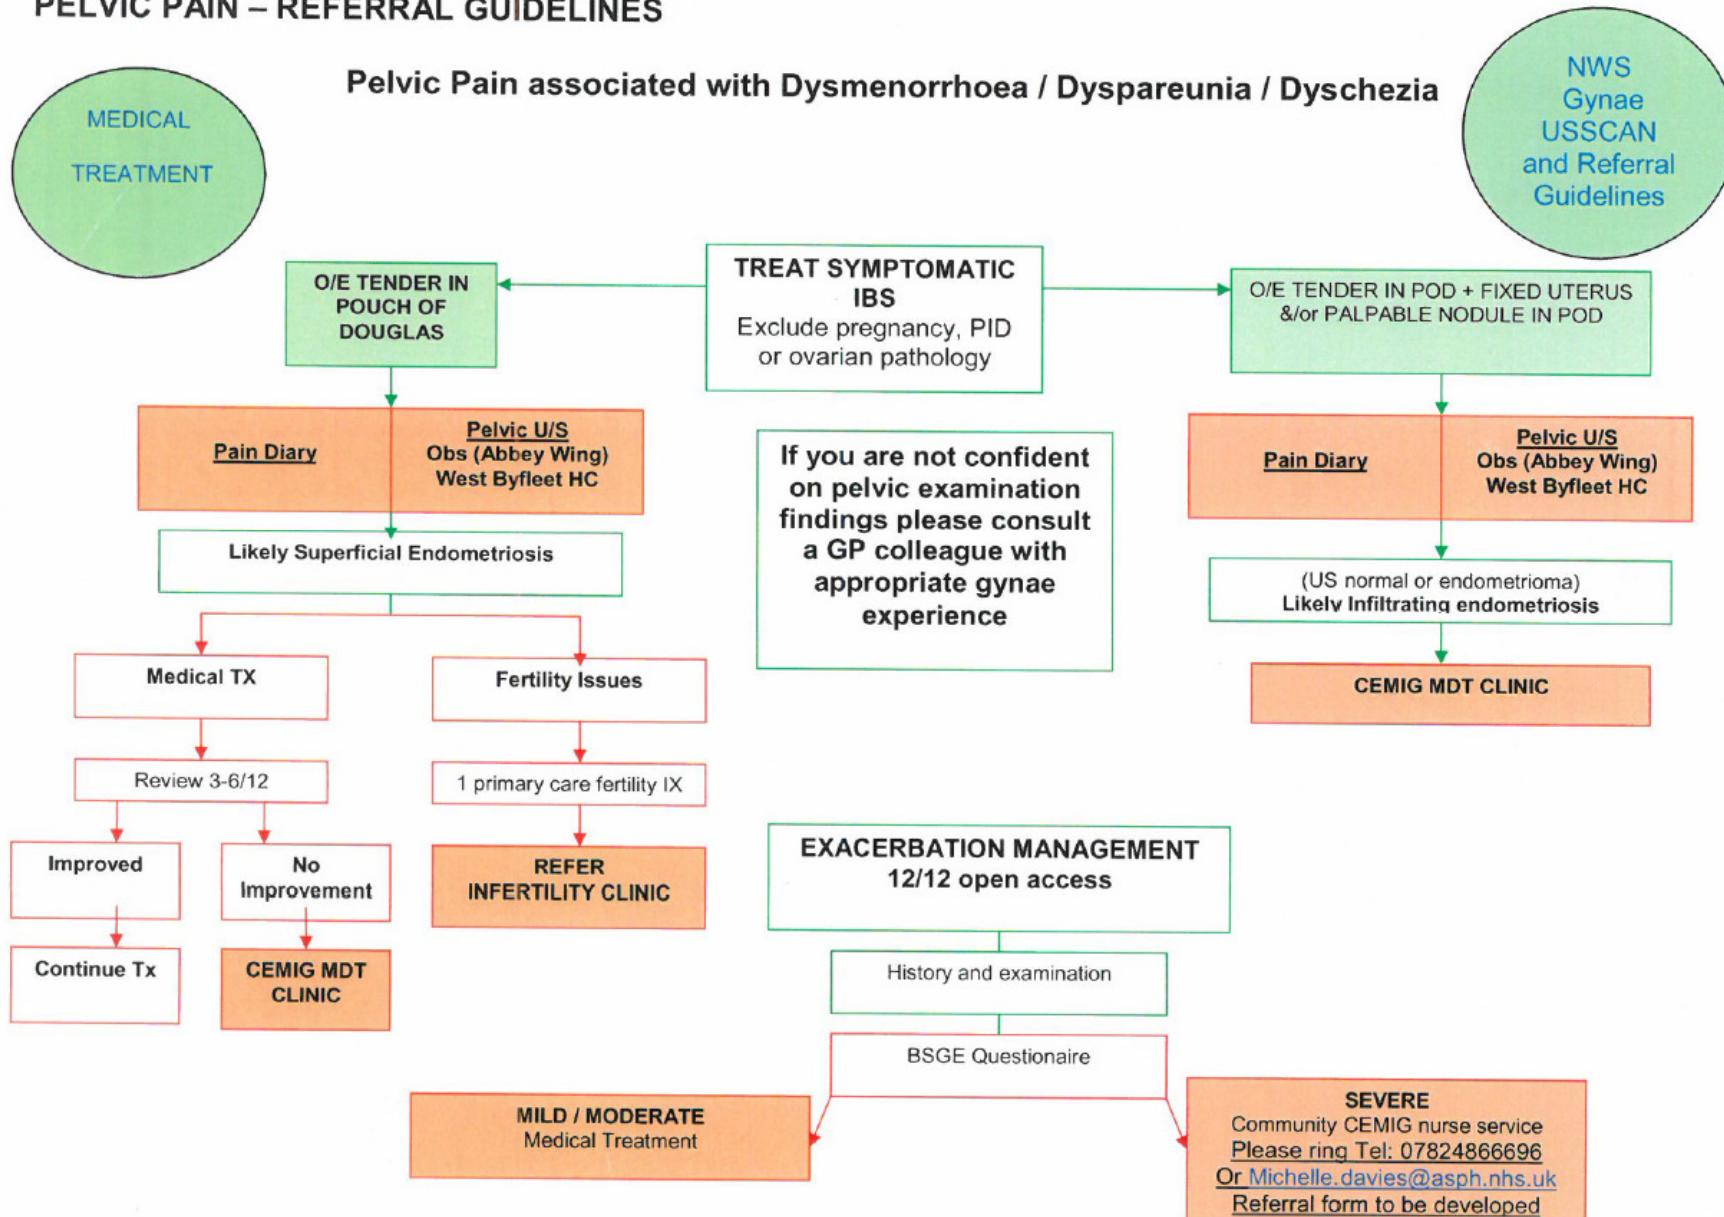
PELVIC PAIN – REFERRAL GUIDELINES

MEDICAL TREATMENT

Pelvic Pain associated with Dysmenorrhoea / Dyspareunia / Dyschezia

NWS Gynae USSCAN and Referral Guidelines

O/E TENDER IN POUCH OF DOUGLAS

TREAT SYMPTOMATIC IBS
Exclude pregnancy, PID or ovarian pathology

O/E TENDER IN POD + FIXED UTERUS &/or PALPABLE NODULE IN POD

Pain Diary

Pelvic U/S
Obs (Abbey Wing)
West Byfleet HC

If you are not confident on pelvic examination findings please consult a GP colleague with appropriate gynae experience

Pain Diary

Pelvic U/S
Obs (Abbey Wing)
West Byfleet HC

Likely Superficial Endometriosis

(US normal or endometrioma)
Likely Infiltrating endometriosis

Medical TX

Fertility Issues

CEMIG MDT CLINIC

Review 3-6/12

1 primary care fertility IX

Improved

No Improvement

REFER INFERTILITY CLINIC

EXACERBATION MANAGEMENT
12/12 open access

Continue Tx

CEMIG MDT CLINIC

History and examination

BSGE Questionaire

MILD / MODERATE
Medical Treatment

SEVERE
Community CEMIG nurse service
Please ring Tel: 07824866696
Or Michelle.davies@asph.nhs.uk
Referral form to be developed